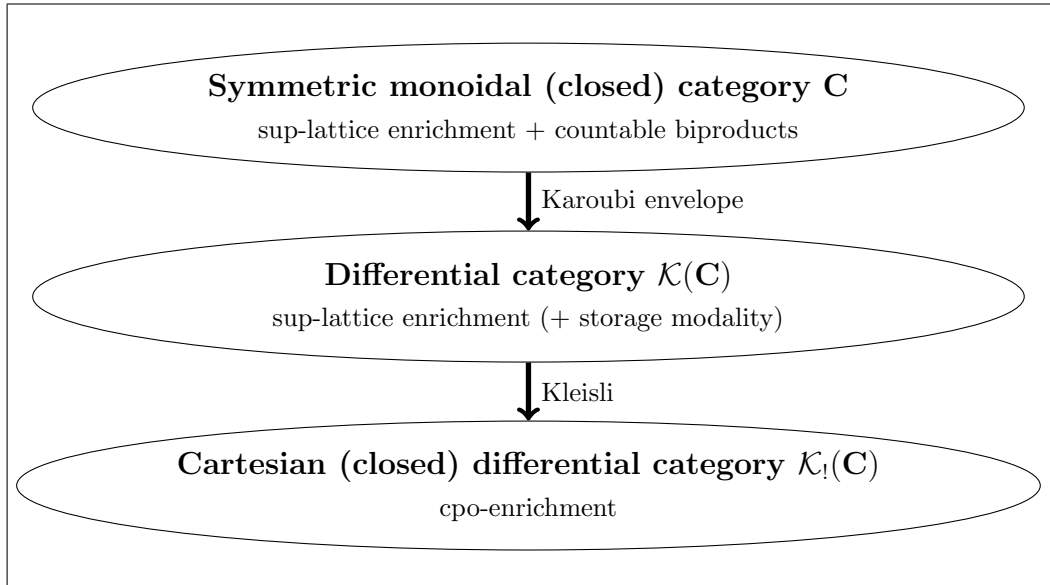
**Symmetric monoidal (closed) category $\mathbf{C}$**

sup-lattice enrichment + countable biproducts

Karoubi envelope

**Differential category $\mathcal{K}(\mathbf{C})$**

sup-lattice enrichment (+ storage modality)

Kleisli

**Cartesian (closed) differential category $\mathcal{K}_!(\mathbf{C})$**

cpo-enrichment